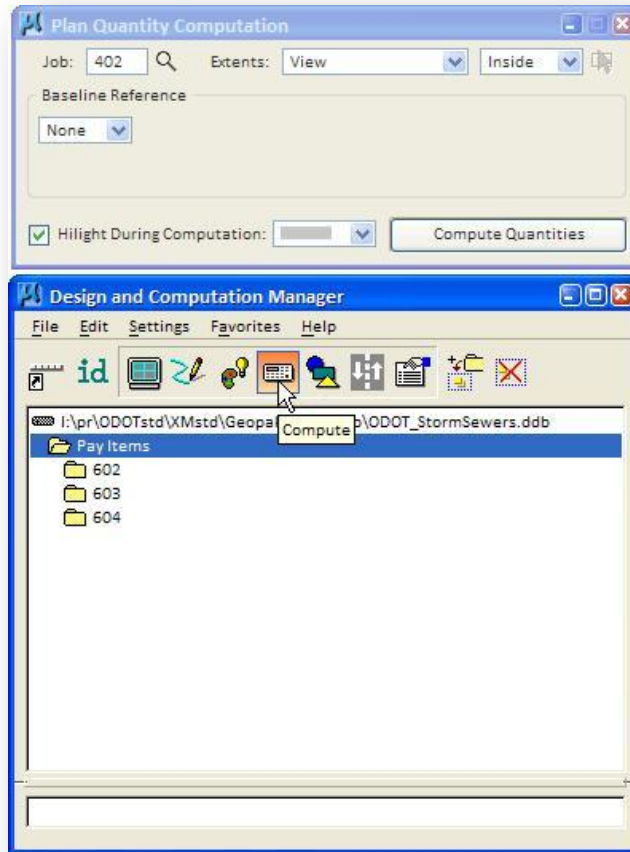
Plan Quantity Computation

Job: 402 Extents: View Inside

Baseline Reference

None

Hilight During Computation: Compute Quantities

Design and Computation Manager

File Edit Settings Favorites Help

id

I:\pr\ODOTstd\XMstd\Geopa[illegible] Compute \ODOT_StormSewers.ddb

Pay Items

602

603

604